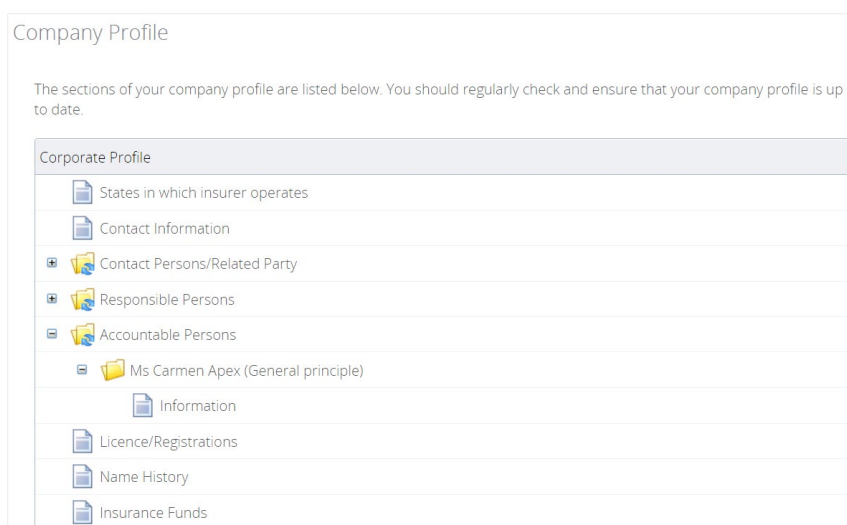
Company Profile

The sections of your company profile are listed below. You should regularly check and ensure that your company profile is up to date.

Corporate Profile

States in which insurer operates

Contact Information

Contact Persons/Related Party

Responsible Persons

Accountable Persons

Ms Carmen Apex (General principle)

Information

Licence/Registrations

Name History

Insurance Funds